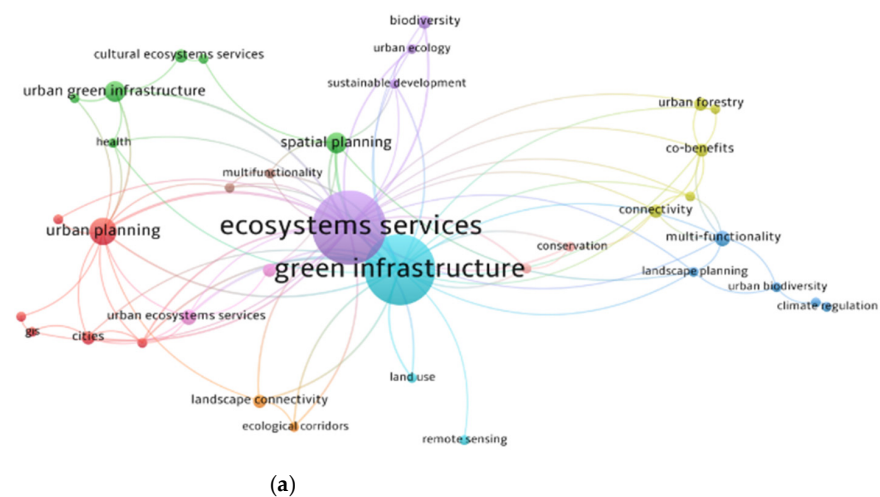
biodiversity
cultural ecosystems services
urban ecology
urban green infrastructure
sustainable development
urban forestry
health
spatial planning
co-benefits
multifunctionality
connectivity
urban planning
ecosystems services
multi-functionality
conservation
green infrastructure
landscape planning
urban biodiversity
climate regulation
urban ecosystems services
gis
cities
land use
landscape connectivity
ecological corridors
remote sensing
(a)